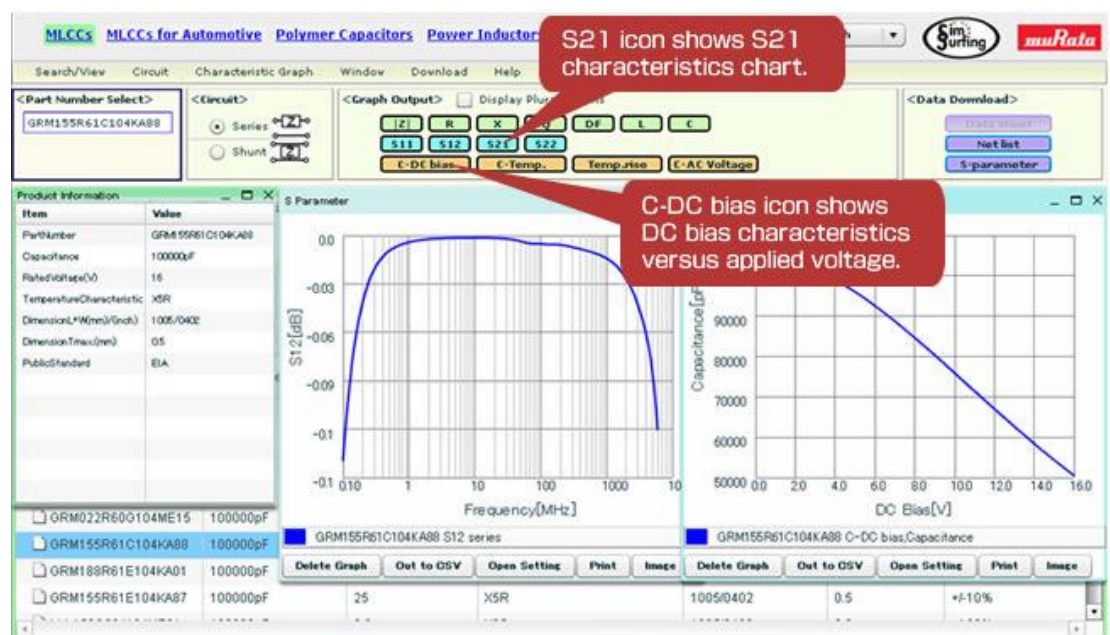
MLCCs MLCCs for Automotive Polymer Capacitors Power Inductors

SimSurfing muRata

Search/View Circuit Characteristic Graph Window Download Help

S21 icon shows S21 characteristics chart.

<Part Number Select>
GRM155R61C104KA88

<Circuit>
Series
Shunt

<Graph Output> Display Plur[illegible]
|Z| R X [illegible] DF L C
S11 S12 S21 S22
C-DC bias C-Temp. Temp.rise C-AC Voltage

<Data Download>
Data sheet
Net list
S-parameter

C-DC bias icon shows DC bias characteristics versus applied voltage.

Product Information

| Item | Value |
|---|---|
| PartNumber | GRM155R61C104KA88 |
| Capacitance | 100000pF |
| RatedVoltage(V) | 16 |
| TemperatureCharacteristic | X5R |
| DimensionL*W(mm)/(inch) | 1005/0402 |
| DimensionTmax(mm) | 0.5 |
| PublicStandard | EIA |

S Parameter

0.0
-0.03
-0.06
-0.09
-0.1
-0.1
S12[dB]
0.10 1 10 100 1000 10
Frequency[MHz]

GRM155R61C104KA88 S12 series

Delete Graph Out to CSV Open Setting Print Image

Capacitance [pF]
90000
80000
70000
60000
50000
0.0 2.0 4.0 6.0 8.0 10.0 12.0 14.0 16.0
DC Bias[V]

GRM155R61C104KA88 C-DC bias,Capacitance

Delete Graph Out to CSV Open Setting Print Image

GRM022R60G104ME15 100000pF
GRM155R61C104KA88 100000pF
GRM188R61E104KA01 100000pF
GRM155R61E104KA87 100000pF 25 X5R 1005/0402 0.5 +/-10%